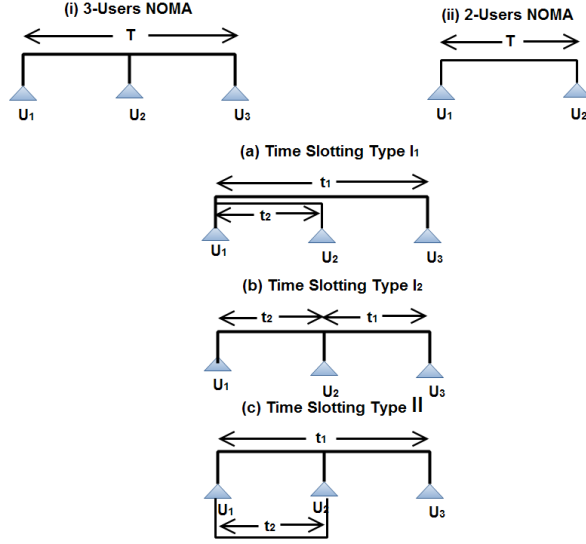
(i) 3-Users NOMA

T

$U_1$ $U_2$ $U_3$

(ii) 2-Users NOMA

T

$U_1$ $U_2$

(a) Time Slotting Type $I_1$

$t_1$

$t_2$

$U_1$ $U_2$ $U_3$

(b) Time Slotting Type $I_2$

$t_2$ $t_1$

$U_1$ $U_2$ $U_3$

(c) Time Slotting Type II

$t_1$

$U_1$ $U_2$ $U_3$

$t_2$